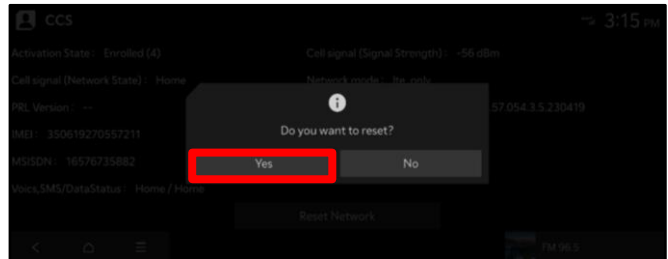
CCS

3:15 PM

Activation State : Enrolled (4)

Cell signal (Signal Strength) : -56 dBm

Cell signal (Network State) : Home

Network mode : lte_only

PRL Version : --

57.054.3.5.230419

IMEI : 350619270557211

MSISDN : 16576735882

Voice,SMS/DataStatus : Home / Home

Do you want to reset?

Yes

No

Reset Network

FM 96.5